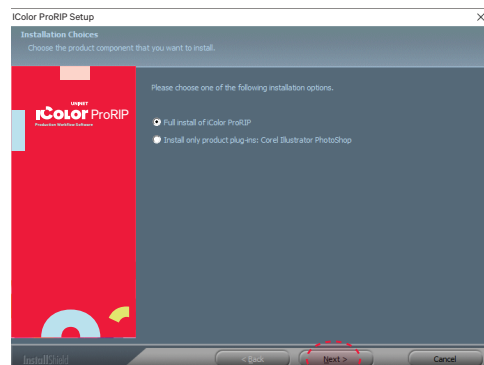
iColor ProRIP Setup

Installation Choices

Choose the product component that you want to install.

UNINET
iColor ProRIP
Production Workflow Software

Please choose one of the following installation options.

Full install of iColor ProRIP

Install only product plug-ins: Corel Illustrator PhotoShop

InstallShield

< Back

Next >

Cancel